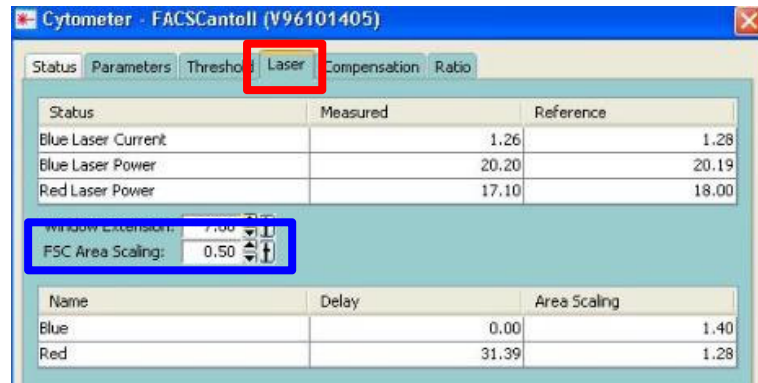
Cytometer - FACSCantoII (V96101405)

Status Parameters Threshold Laser Compensation Ratio

| Status | Measured | Reference |
|---|---|---|
| Blue Laser Current | 1.26 | 1.28 |
| Blue Laser Power | 20.20 | 20.19 |
| Red Laser Power | 17.10 | 18.00 |

Window Extension: 7.00
FSC Area Scaling: 0.50

| Name | Delay | Area Scaling |
|---|---|---|
| Blue | 0.00 | 1.40 |
| Red | 31.39 | 1.28 |